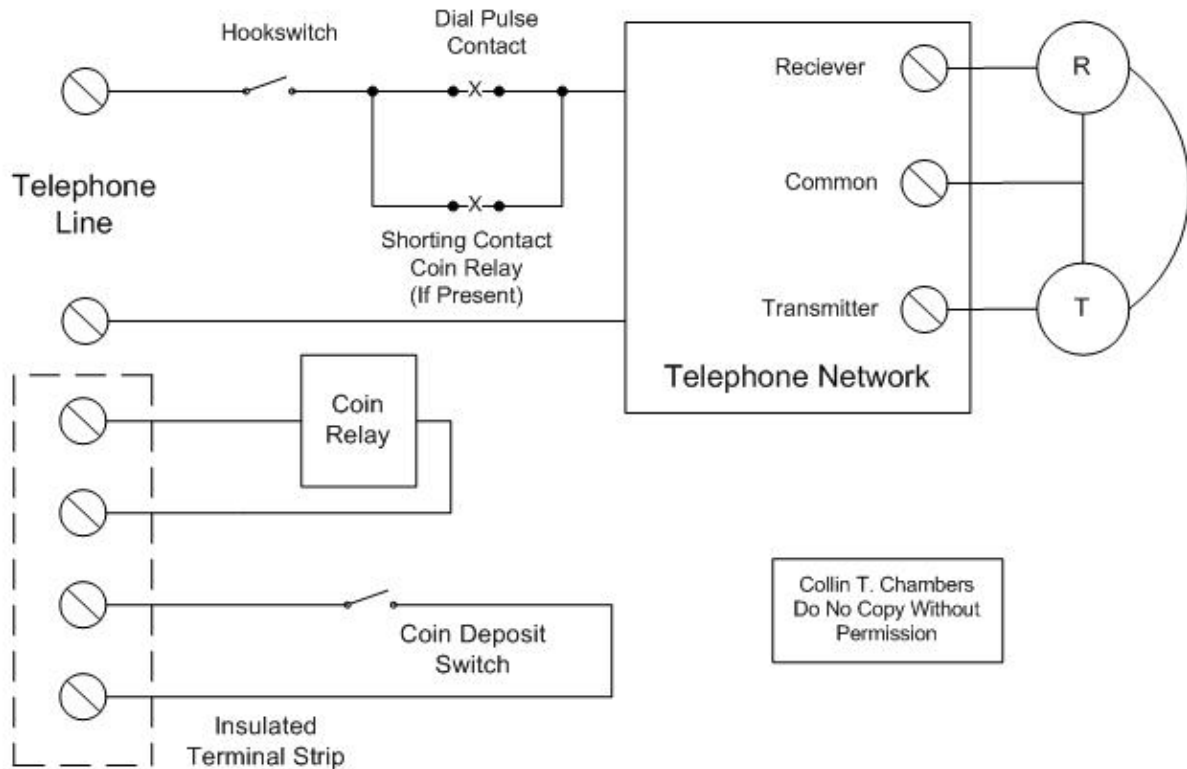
Hookswitch

Dial Pulse Contact

Reciever

R

Telephone Line

Common

Shorting Contact Coin Relay (If Present)

Transmitter

T

Telephone Network

Coin Relay

Collin T. Chambers Do No Copy Without Permission

Coin Deposit Switch

Insulated Terminal Strip